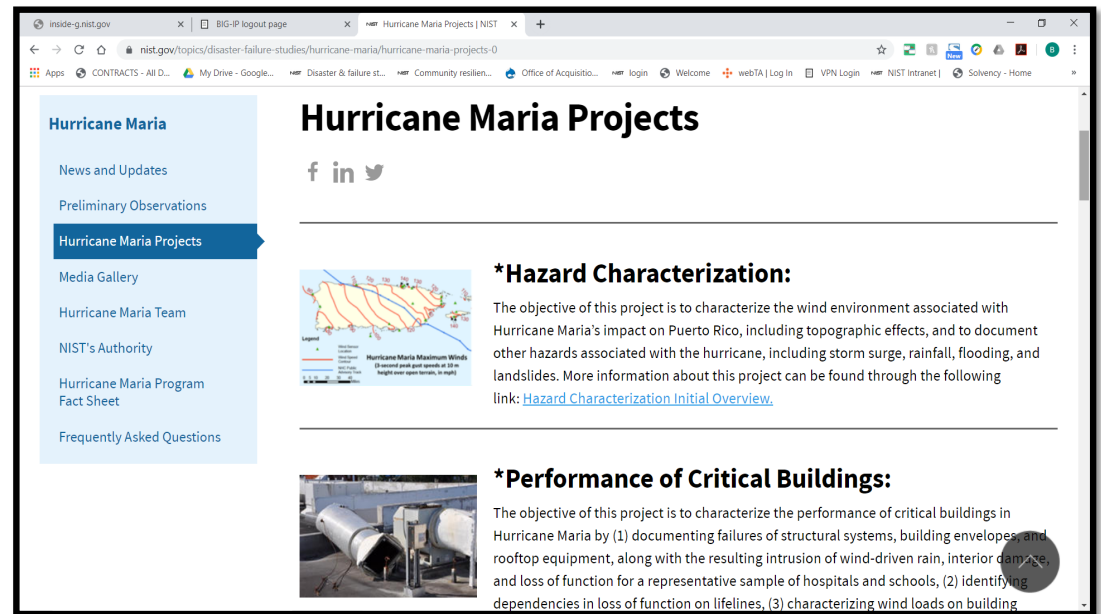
inside-g.nist.gov | BIG-IP logout page | Hurricane Maria Projects | NIST

nist.gov/topics/disaster-failure-studies/hurricane-maria/hurricane-maria-projects-0

Apps | CONTRACTS - All D... | My Drive - Google... | Disaster & failure st... | Community resilien... | Office of Acquisitio... | login | Welcome | webTA | Log In | VPN Login | NIST Intranet | | Solvency - Home | »

New

B

Hurricane Maria

News and Updates

Preliminary Observations

Hurricane Maria Projects

Media Gallery

Hurricane Maria Team

NIST's Authority

Hurricane Maria Program Fact Sheet

Frequently Asked Questions

Hurricane Maria Projects

*Hazard Characterization:

Legend

Hurricane Maria Maximum Winds (3-second peak gust speeds at 10 m height over open terrain, in mph)

The objective of this project is to characterize the wind environment associated with Hurricane Maria's impact on Puerto Rico, including topographic effects, and to document other hazards associated with the hurricane, including storm surge, rainfall, flooding, and landslides. More information about this project can be found through the following link: Hazard Characterization Initial Overview.

*Performance of Critical Buildings:

The objective of this project is to characterize the performance of critical buildings in Hurricane Maria by (1) documenting failures of structural systems, building envelopes, and rooftop equipment, along with the resulting intrusion of wind-driven rain, interior damage, and loss of function for a representative sample of hospitals and schools, (2) identifying dependencies in loss of function on lifelines, (3) characterizing wind loads on building